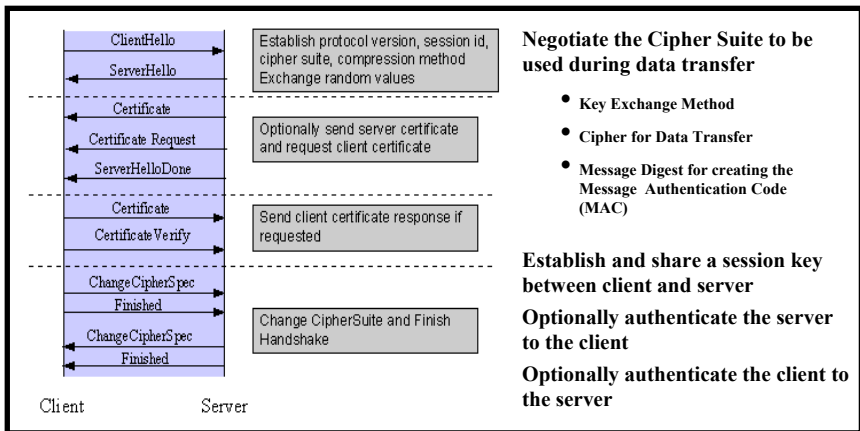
ClientHello

ServerHello

Establish protocol version, session id, cipher suite, compression method Exchange random values

Certificate

Certificate Request

ServerHelloDone

Optionally send server certificate and request client certificate

Certificate

Certificate Verify

Send client certificate response if requested

ChangeCipherSpec

Finished

ChangeCipherSpec

Finished

Change CipherSuite and Finish Handshake

Client

Server

Negotiate the Cipher Suite to be used during data transfer

- Key Exchange Method
- Cipher for Data Transfer
- Message Digest for creating the Message Authentication Code (MAC)

Establish and share a session key between client and server

Optionally authenticate the server to the client

Optionally authenticate the client to the server